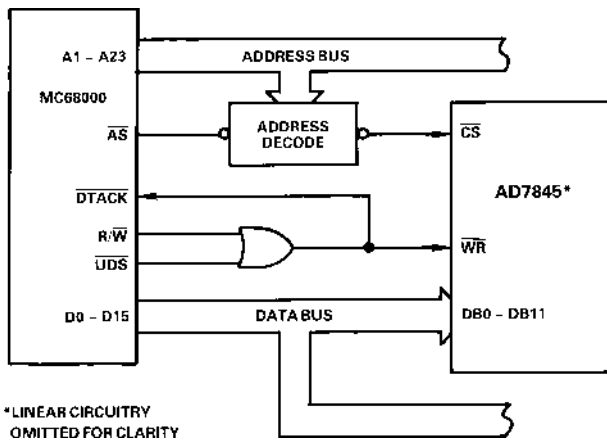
A1 – A23

ADDRESS BUS

MC68000

$\overline{AS}$

ADDRESS DECODE

$\overline{CS}$

AD7845*

$\overline{DTACK}$

$R/\overline{W}$

$\overline{UDS}$

$\overline{WR}$

D0 – D15

DATA BUS

DB0 – DB11

*LINEAR CIRCUITRY OMITTED FOR CLARITY